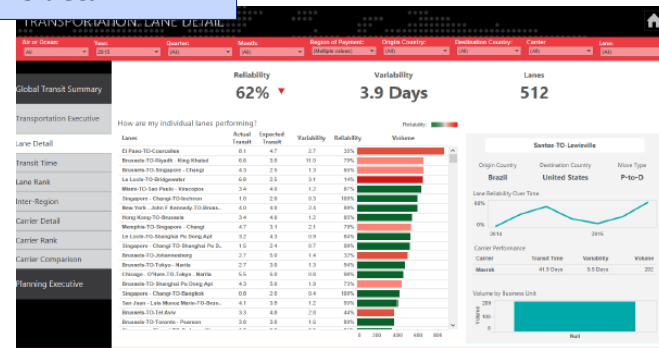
TRANSPORTATION: LANE DETAIL

Air or Ocean: (All)
Year: 2015
Quarter: (All)
Month: (All)
Region of Payment: (Multiple values)
Origin Country: (All)
Destination Country: (All)
Carrier: (All)
Lane: (All)

Global Transit Summary
Transportation Executive
Lane Detail
Transit Time
Lane Rank
Inter-Region
Carrier Detail
Carrier Rank
Carrier Comparison
Planning Executive

Reliability
62%
Variability
3.9 Days
Lanes
512

How are my individual lanes performing?
Reliability

| Lanes | Actual Transit | Expected Transit | Variability | Reliability | Volume |
|---|---|---|---|---|---|
| El Paso-TO-Coarsoltas | 8.1 | 4.7 | 2.7 | 33% | |
| Brussels-TO-Riyadh - King Khaled | 6.8 | 5.8 | 10.5 | 79% | |
| Brussels-TO-Singapore - Changi | 4.3 | 2.9 | 1.3 | 83% | |
| Le Locle-TO-Bridgewater | 6.6 | 3.5 | 3.1 | 14% | |
| Miami-TO-Sao Paulo - Viracopos | 3.4 | 4.0 | 1.2 | 87% | |
| Singapore - Changi-TO-Incheon | 1.8 | 2.0 | 0.3 | 100% | |
| New York - John F Kennedy -TO-Brussels | 4.0 | 4.0 | 2.6 | 85% | |
| Hong Kong-TO-Brussels | 3.6 | 4.6 | 1.2 | 85% | |
| Memphis-TO-Singapore - Changi | 4.7 | 3.1 | 2.1 | 79% | |
| Le Locle-TO-Shanghai Pu Dong Apt | 3.2 | 4.3 | 0.9 | 84% | |
| Singapore - Changi-TO-Shanghai Pu Dong Apt | 1.5 | 2.4 | 0.7 | 89% | |
| Brussels-TO-Johannesburg | 2.7 | 5.0 | 1.4 | 52% | |
| Brussels-TO-Tokyo - Narita | 2.7 | 3.6 | 1.3 | 54% | |
| Chicago - O'Hare-TO-Tokyo - Narita | 6.5 | 5.0 | 0.6 | 86% | |
| Brussels-TO-Shanghai Pu Dong Apt | 4.3 | 5.0 | 1.9 | 73% | |
| Singapore - Changi-TO-Bangkok | 0.8 | 2.0 | 0.4 | 100% | |
| San Jose - Luis Munoz Marin-TO-Brussels | 4.1 | 3.9 | 1.2 | 89% | |
| Brussels-TO-Tel Aviv | 3.3 | 4.8 | 2.0 | 64% | |
| Brussels-TO-Toronto - Pearson | 3.8 | 3.0 | 1.5 | 68% | |
| Brussels-TO-Singapore - Changi | 3.8 | 2.0 | 1.9 | 83% | |

0 200 400 600 800

Santos-TO-Lewisville
Origin Country: Brazil
Destination Country: United States
Move Type: P-to-D

Lane Reliability Over Time
60%
2014
2015

Carrier Performance
| Carrier | Transit Time | Variability | Reliability |
|---|---|---|---|
| Maersk | 41.9 Days | 5.5 Days | 20% |

Volume by Business Unit
Volume
Null